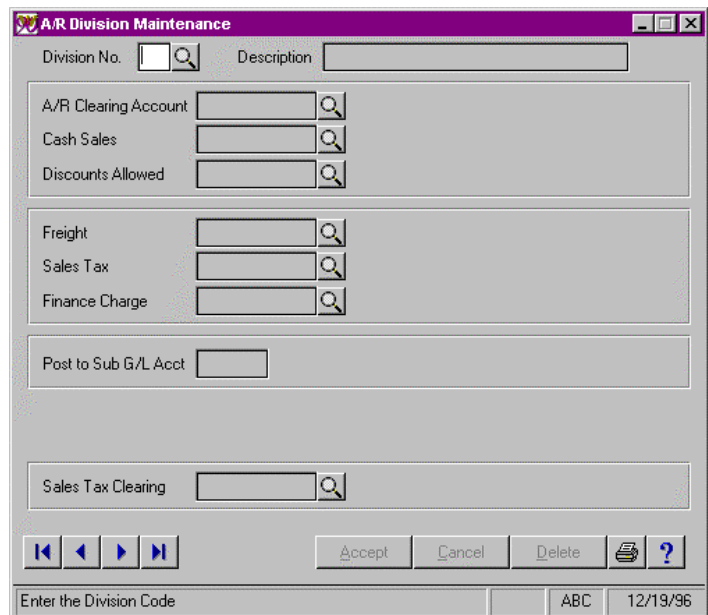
A/R Division Maintenance

Division No.

Description

A/R Clearing Account

Cash Sales

Discounts Allowed

Freight

Sales Tax

Finance Charge

Post to Sub G/L Acct

Sales Tax Clearing

Accept

Cancel

Delete

?

Enter the Division Code

ABC

12/19/96